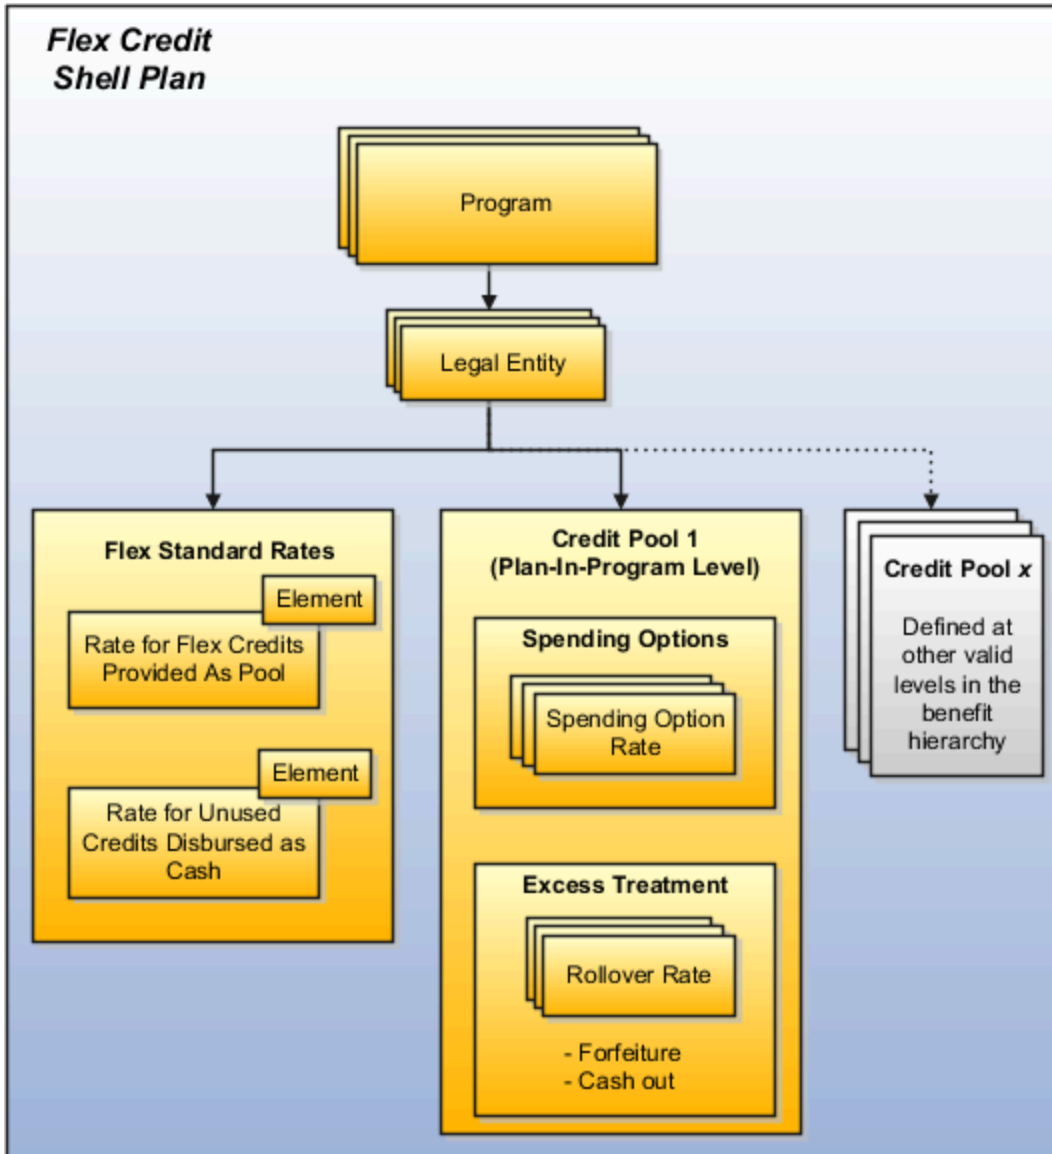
Flex Credit Shell Plan

Program

Legal Entity

Flex Standard Rates

Element

Rate for Flex Credits Provided As Pool

Element

Rate for Unused Credits Disbursed as Cash

Credit Pool 1 (Plan-In-Program Level)

Spending Options

Spending Option Rate

Excess Treatment

Rollover Rate

- Forfeiture
- Cash out

Credit Pool $x$

Defined at other valid levels in the benefit hierarchy